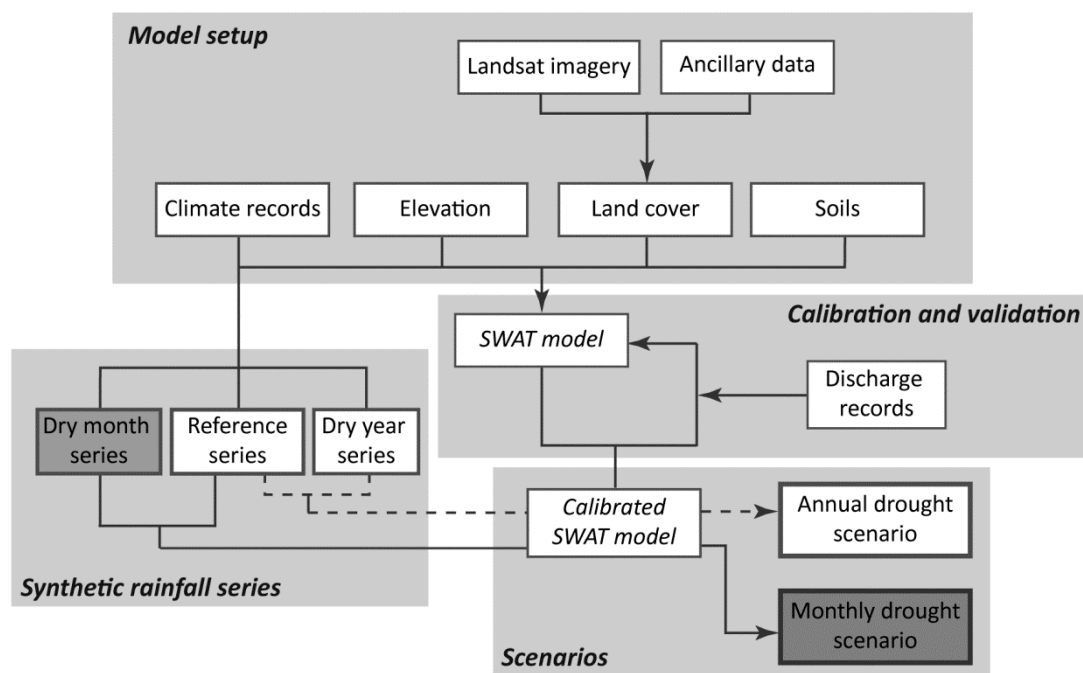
Model setup

Landsat imagery

Ancillary data

Climate records

Elevation

Land cover

Soils

Calibration and validation

SWAT model

Discharge records

Dry month series

Reference series

Dry year series

Calibrated SWAT model

Annual drought scenario

Synthetic rainfall series

Monthly drought scenario

Scenarios